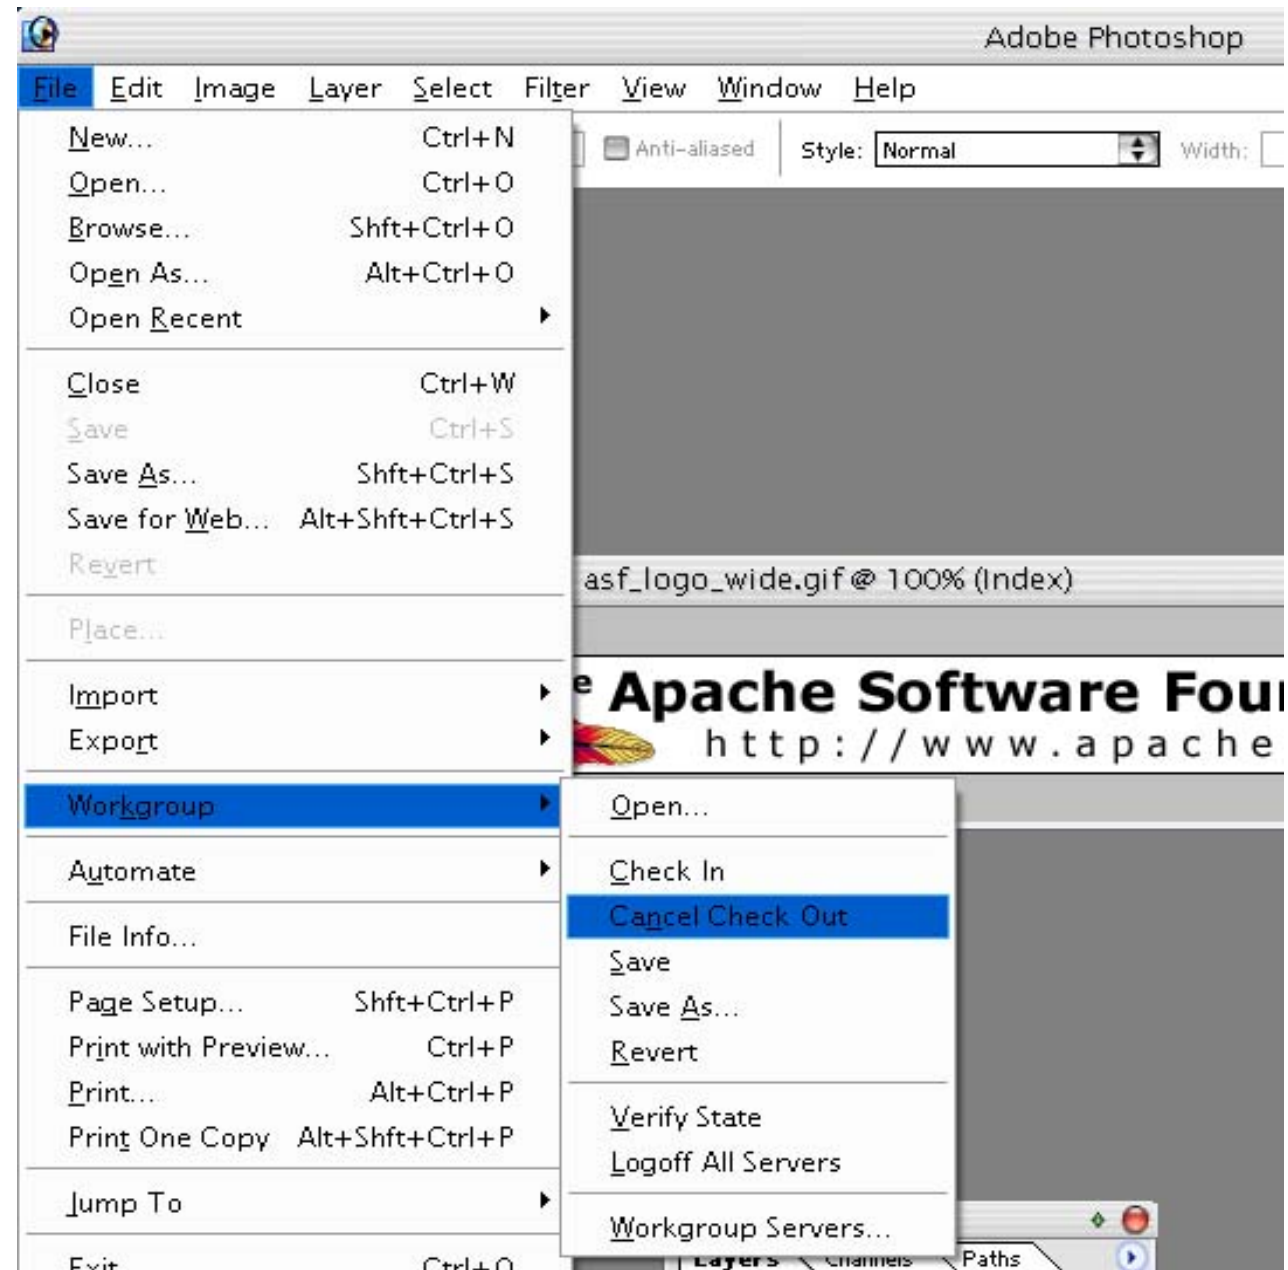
Adobe Photoshop

File Edit Image Layer Select Filter View Window Help

Anti-aliased Style: Normal Width:

New... Ctrl+N
Open... Ctrl+O
Browse... Shft+Ctrl+O
Open As... Alt+Ctrl+O
Open Recent

Close Ctrl+W
Save Ctrl+S
Save As... Shft+Ctrl+S
Save for Web... Alt+Shft+Ctrl+S
Revert

Place...

Import
Export

Workgroup

Automate

File Info...

Page Setup... Shft+Ctrl+P
Print with Preview... Ctrl+P
Print... Alt+Ctrl+P
Print One Copy Alt+Shft+Ctrl+P

Jump To

Exit Ctrl+Q

asf_logo_wide.gif @ 100% (Index)

e Apache Software Fou
http://www.apache

Open...

Check In
Cancel Check Out
Save
Save As...
Revert

Verify State
Logoff All Servers

Workgroup Servers...

Layers Channels Paths